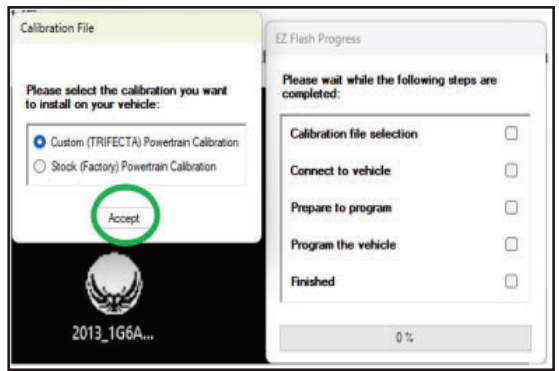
Calibration File

Please select the calibration you want to install on your vehicle:

Custom (TRIFECTA) Powertrain Calibration

Stock (Factory) Powertrain Calibration

Accept

2013_1G6A...

EZ Flash Progress

Please wait while the following steps are completed:

Calibration file selection

Connect to vehicle

Prepare to program

Program the vehicle

Finished

0 %